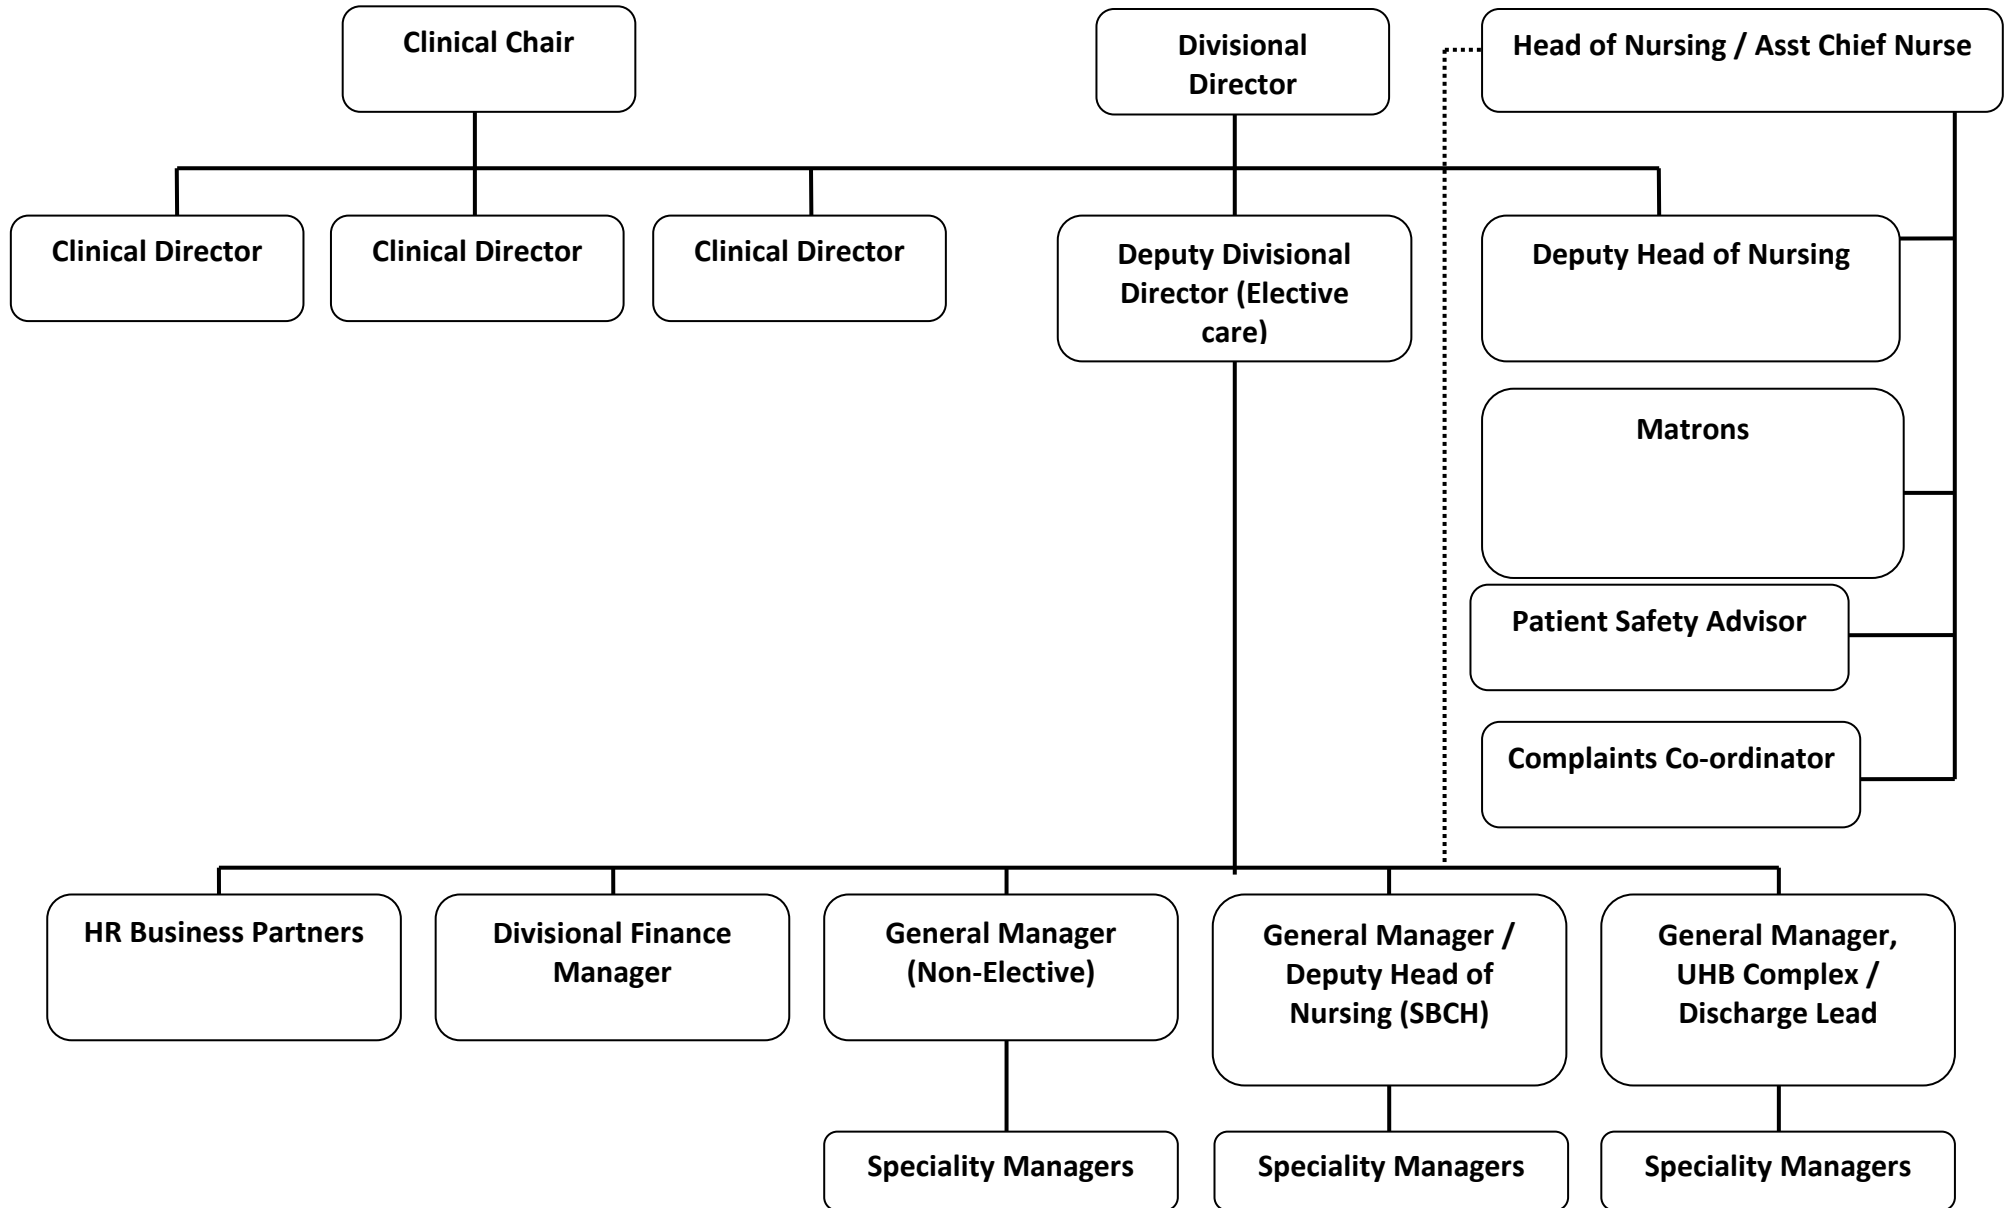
Clinical Chair

Divisional Director

Head of Nursing / Asst Chief Nurse

Clinical Director

Clinical Director

Clinical Director

Deputy Divisional Director (Elective care)

Deputy Head of Nursing

Matrons

Patient Safety Advisor

Complaints Co-ordinator

HR Business Partners

Divisional Finance Manager

General Manager (Non-Elective)

General Manager / Deputy Head of Nursing (SBCH)

General Manager, UHB Complex / Discharge Lead

Speciality Managers

Speciality Managers

Speciality Managers